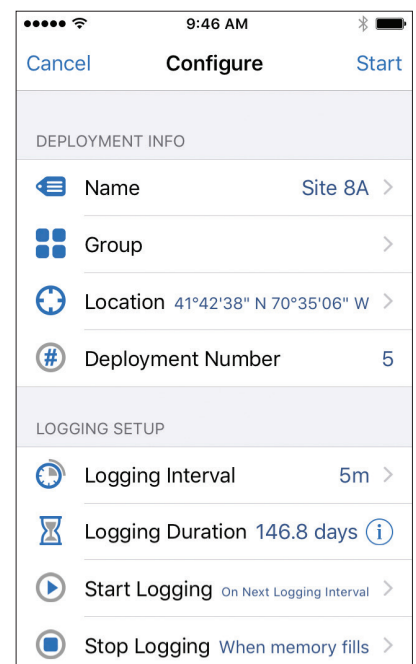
9:46 AM

Cancel Configure Start

DEPLOYMENT INFO

Name Site 8A >

Group >

Location 41°42'38" N 70°35'06" W >

Deployment Number 5

LOGGING SETUP

Logging Interval 5m >

Logging Duration 146.8 days (i)

Start Logging On Next Logging Interval >

Stop Logging When memory fills >